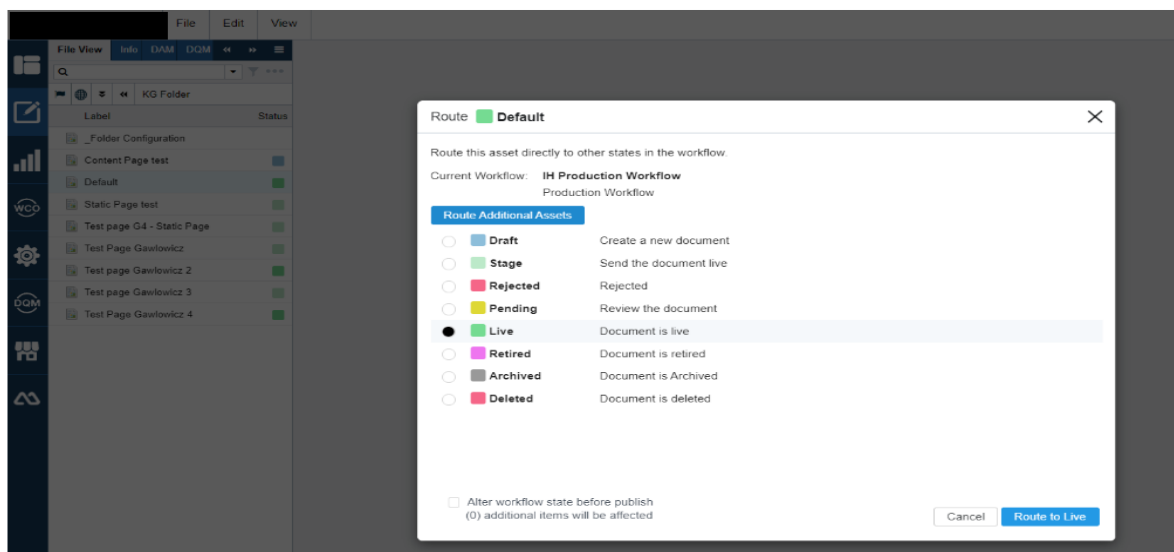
File Edit View

File View Info DAM DQM

KG Folder

Label Status

_Folder Configuration
Content Page test
Default
Static Page test
Test page G4 - Static Page
Test Page Gawlowicz
Test page Gawlowicz 2
Test page Gawlowicz 3
Test Page Gawlowicz 4

WCO
DQM

Route Default

Route this asset directly to other states in the workflow.

Current Workflow: IH Production Workflow
Production Workflow

Route Additional Assets

| | | |
|---|---|---|
| | Draft | Create a new document |
| | Stage | Send the document live |
| | Rejected | Rejected |
| | Pending | Review the document |
| | Live | Document is live |
| | Retired | Document is retired |
| | Archived | Document is Archived |
| | Deleted | Document is deleted |

Alter workflow state before publish
(0) additional items will be affected

Cancel Route to Live